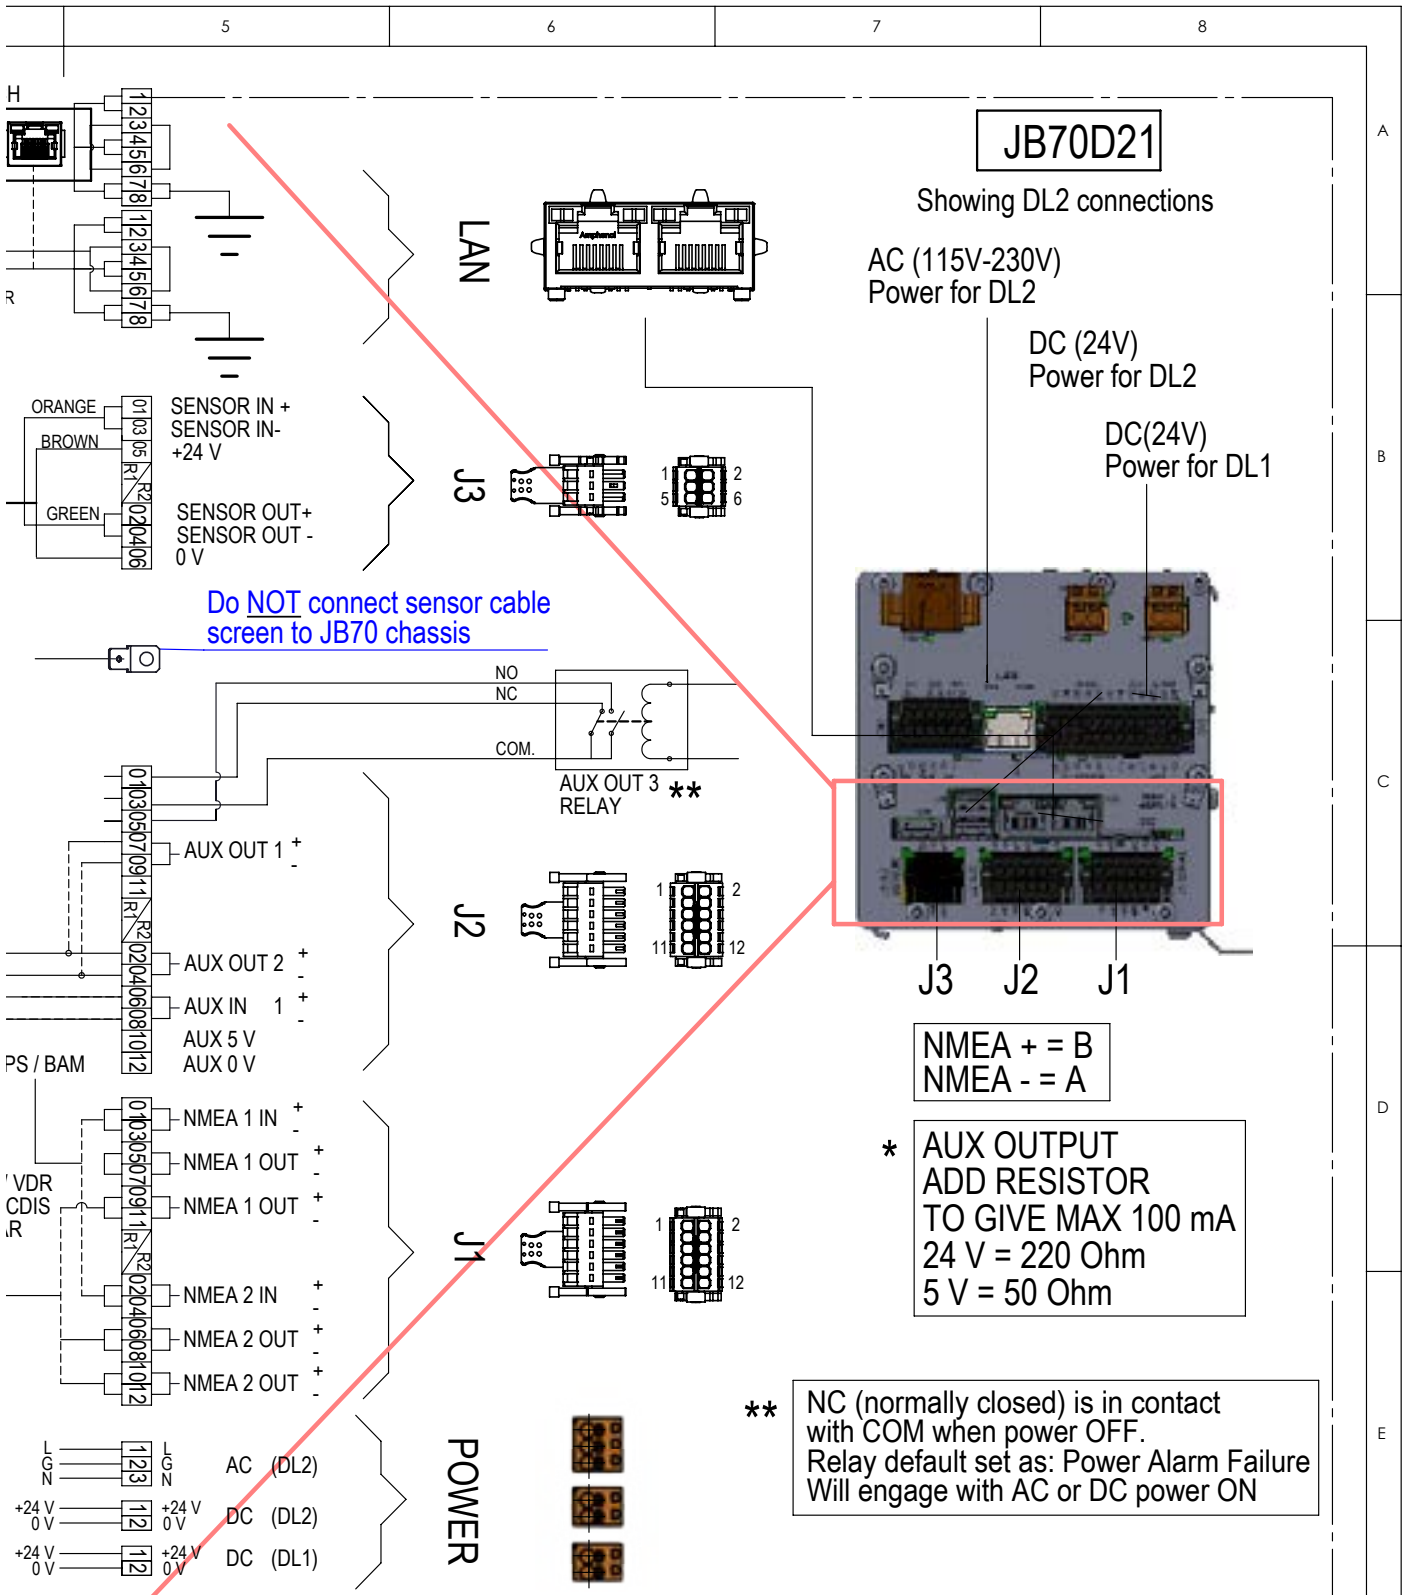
5 6 7 8

A B C D E

H

R

12345678

12345678

LAN

JB70D21

Showing DL2 connections

AC (115V-230V)
Power for DL2

DC (24V)
Power for DL2

DC(24V)
Power for DL1

ORANGE
BROWN
GREEN

01 03 05 R1 R2 02 04 06

SENSOR IN +
SENSOR IN-
+24 V

SENSOR OUT+
SENSOR OUT -
0 V

J3

1 2
5 6

Do NOT connect sensor cable screen to JB70 chassis

NO
NC
COM.

AUX OUT 3 **
RELAY

01 03 05 07 09 11 R1 R2 02 04 06 08 10 12

AUX OUT 1 + -

AUX OUT 2 + -

AUX IN 1 + -

AUX 5 V
AUX 0 V

J2

1 2
11 12

PS / BAM

J3 J2 J1

NMEA + = B
NMEA - = A

* AUX OUTPUT
ADD RESISTOR
TO GIVE MAX 100 mA
24 V = 220 Ohm
5 V = 50 Ohm

VDR
CDIS
R

01 03 05 07 09 11 R1 R2 02 04 06 08 10 12

NMEA 1 IN + -
NMEA 1 OUT + -
NMEA 1 OUT + -
NMEA 2 IN + -
NMEA 2 OUT + -
NMEA 2 OUT + -

J1

1 2
11 12

** NC (normally closed) is in contact with COM when power OFF.
Relay default set as: Power Alarm Failure
Will engage with AC or DC power ON

L G N 123 L G N AC (DL2)
+24 V 0 V 12 +24 V 0 V DC (DL2)
+24 V 0 V 12 +24 V 0 V DC (DL1)

POWER